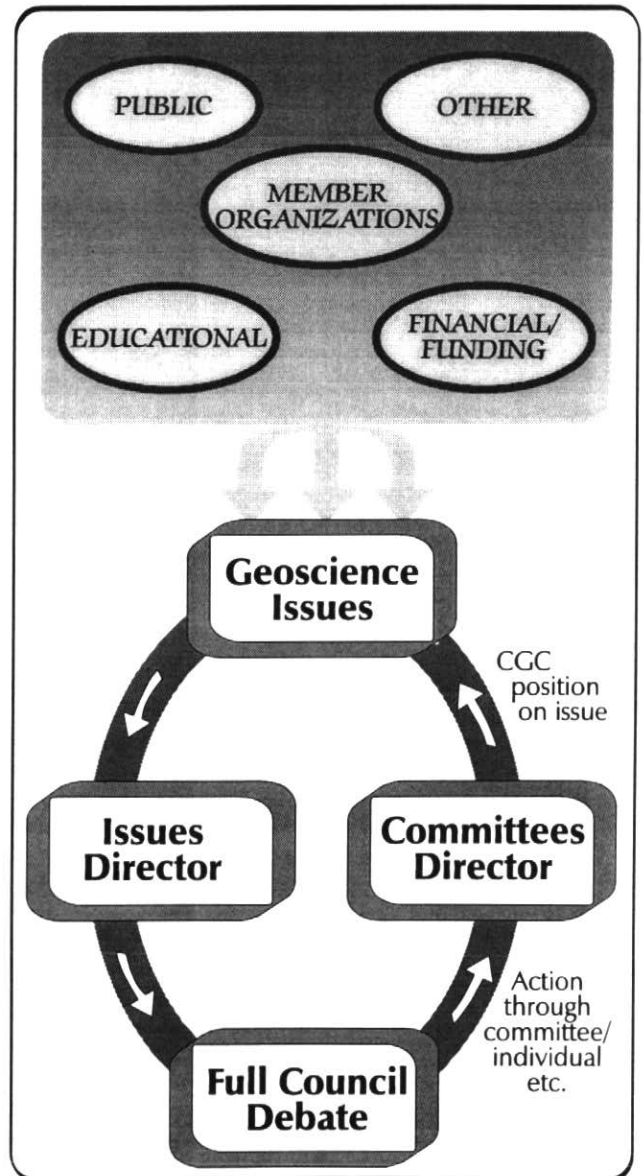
PUBLIC

OTHER

MEMBER ORGANIZATIONS

EDUCATIONAL

FINANCIAL/ FUNDING

Geoscience Issues

CGC position on issue

Issues Director

Committees Director

Action through committee/ individual etc.

Full Council Debate